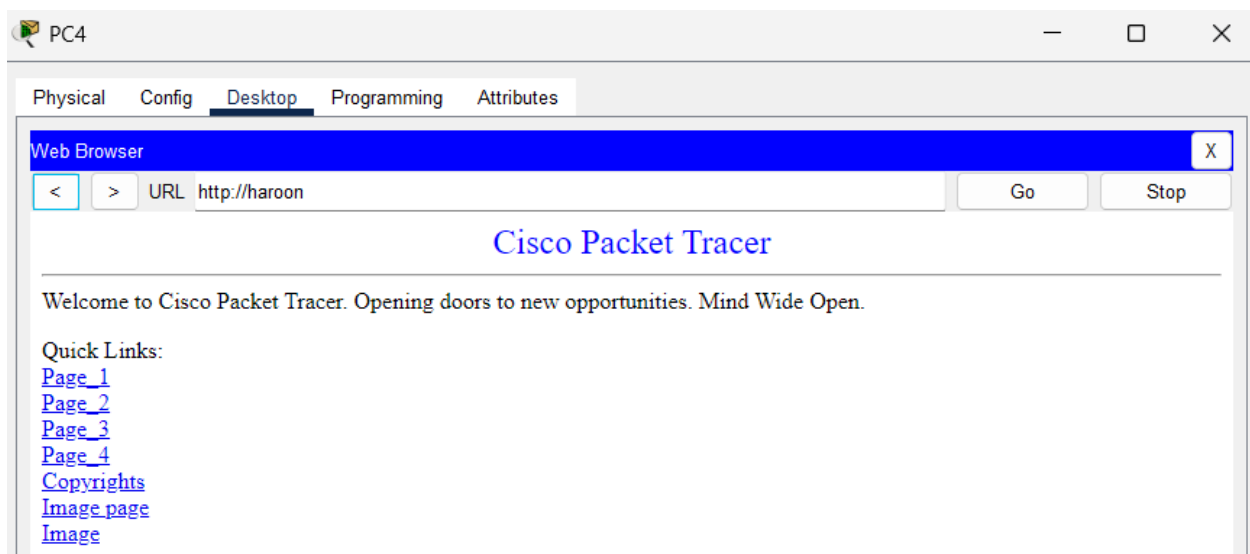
PC4

Physical Config Desktop Programming Attributes

Web Browser X

< > URL http://haroon Go Stop

Cisco Packet Tracer

Welcome to Cisco Packet Tracer. Opening doors to new opportunities. Mind Wide Open.

Quick Links:
Page_1
Page_2
Page_3
Page_4
Copyrights
Image page
Image